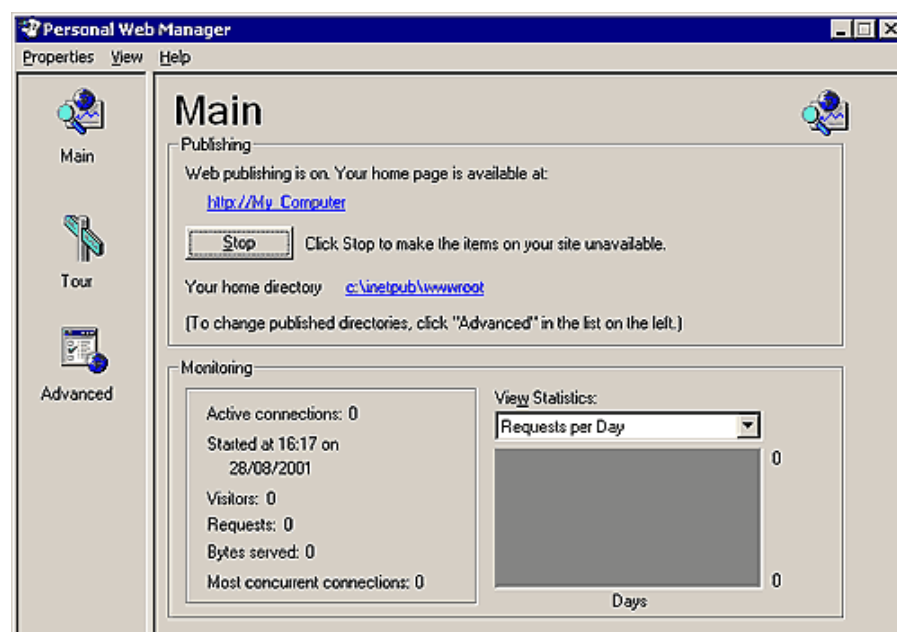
Personal Web Manager

Properties View Help

Main

Tour

Advanced

Main

Publishing

Web publishing is on. Your home page is available at:

http://My_Computer

Stop

Click Stop to make the items on your site unavailable.

Your home directory c:\inetpub\wwwroot

(To change published directories, click "Advanced" in the list on the left.)

Monitoring

Active connections: 0

Started at 16:17 on 28/08/2001

Visitors: 0

Requests: 0

Bytes served: 0

Most concurrent connections: 0

View Statistics:

Requests per Day

0

0

Days